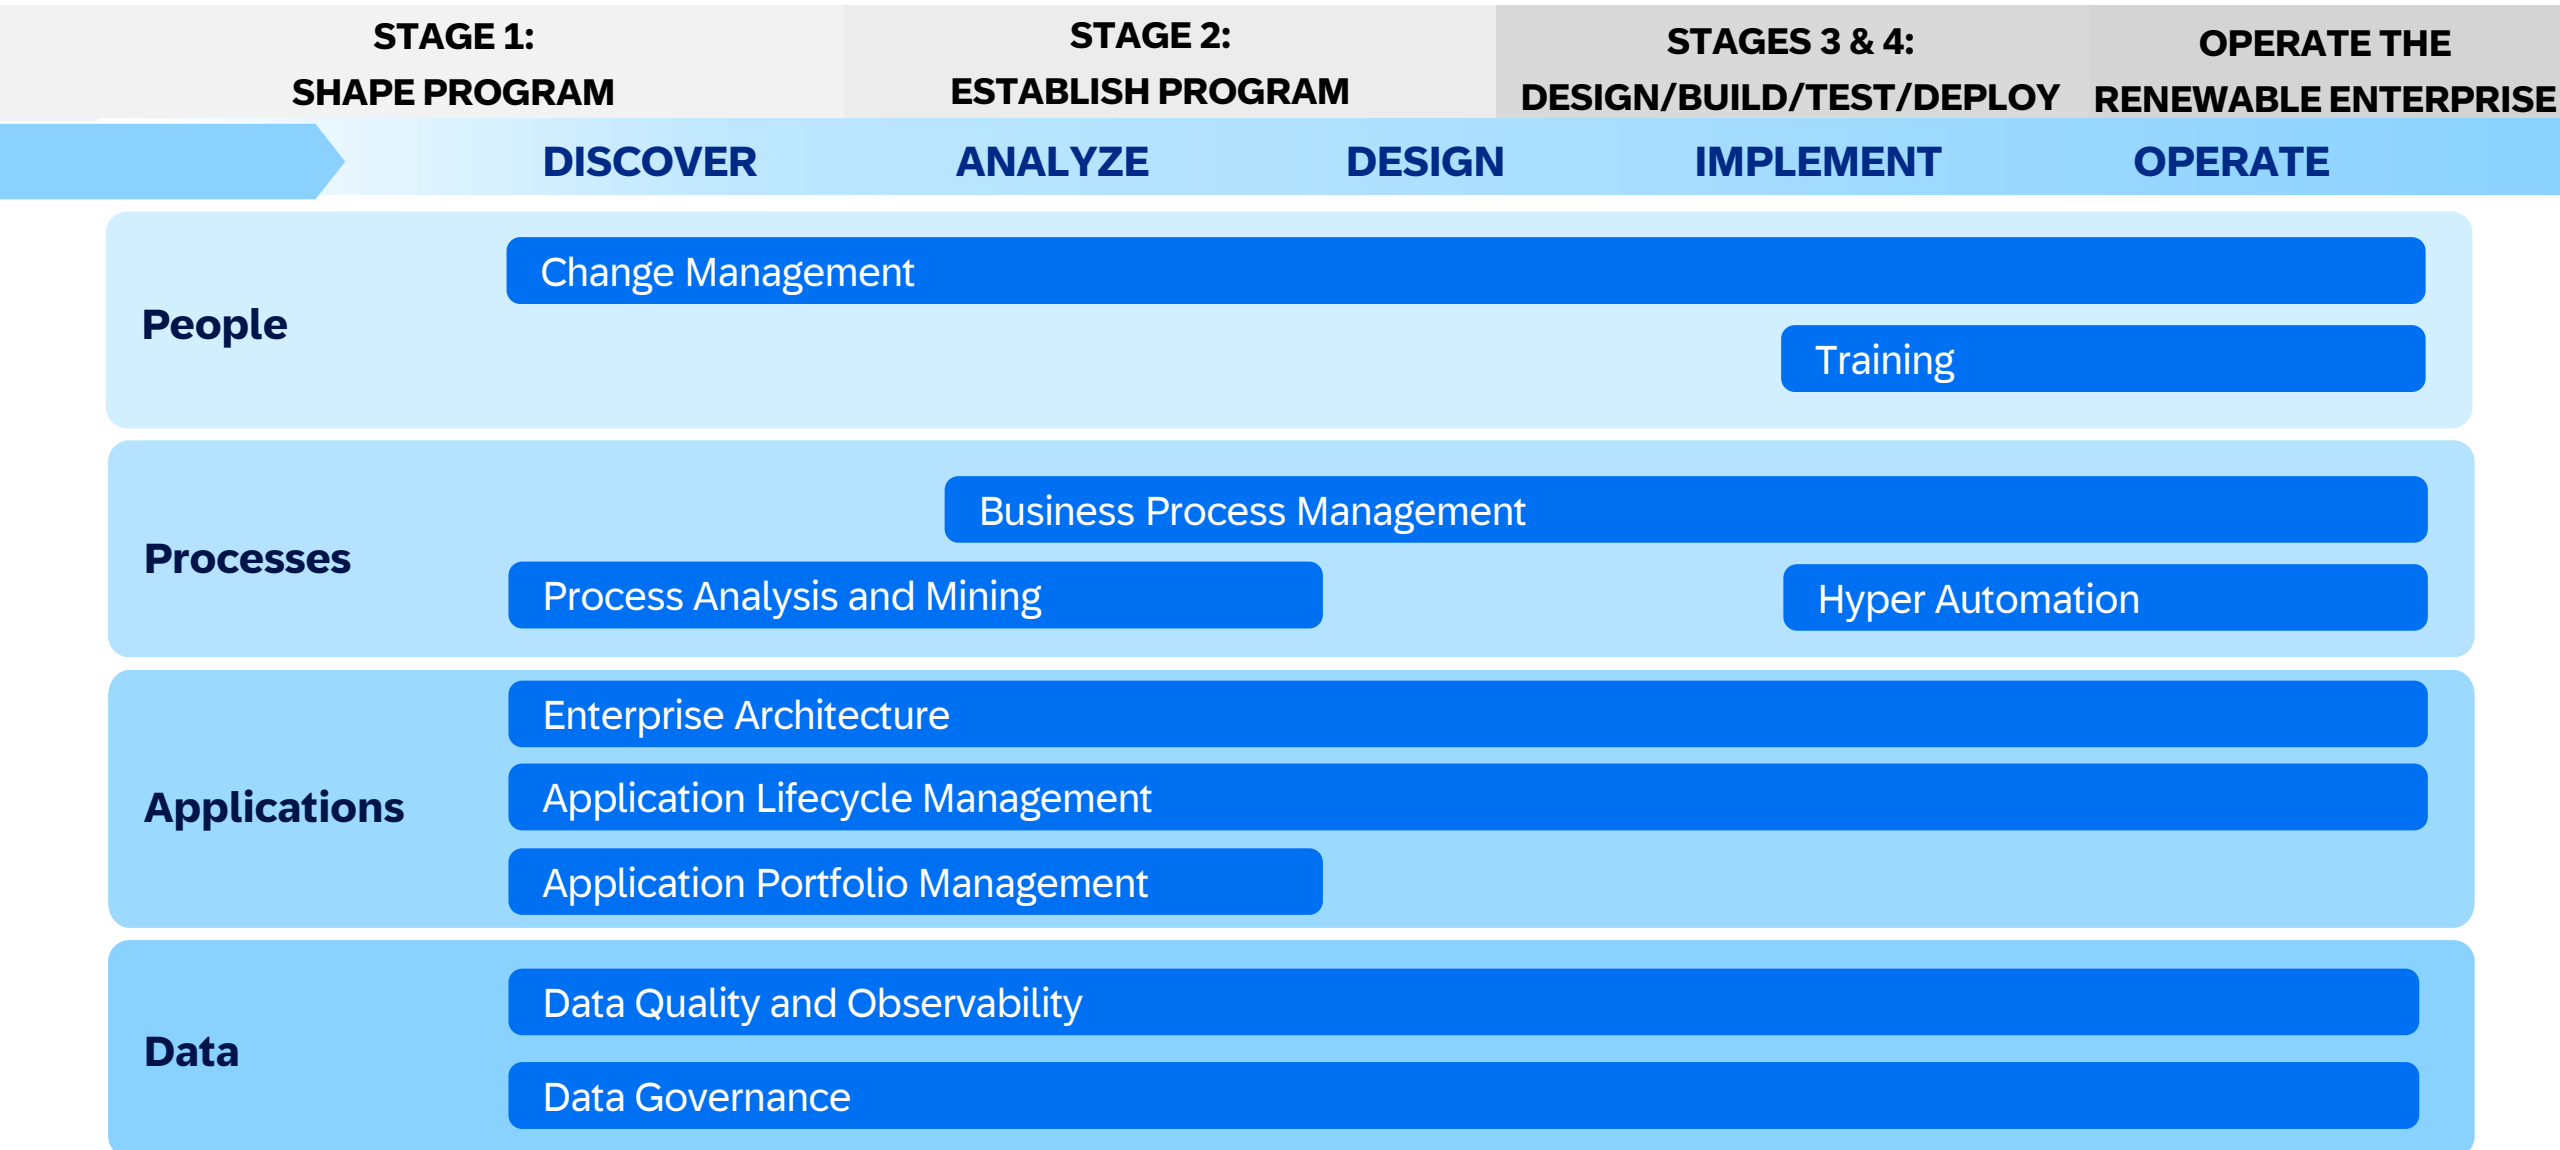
STAGE 1:
SHAPE PROGRAM

STAGE 2:
ESTABLISH PROGRAM

STAGES 3 & 4:
DESIGN/BUILD/TEST/DEPLOY

OPERATE THE
RENEWABLE ENTERPRISE

DISCOVER ANALYZE DESIGN IMPLEMENT OPERATE

People
Change Management
Training

Processes
Business Process Management
Process Analysis and Mining
Hyper Automation

Applications
Enterprise Architecture
Application Lifecycle Management
Application Portfolio Management

Data
Data Quality and Observability
Data Governance